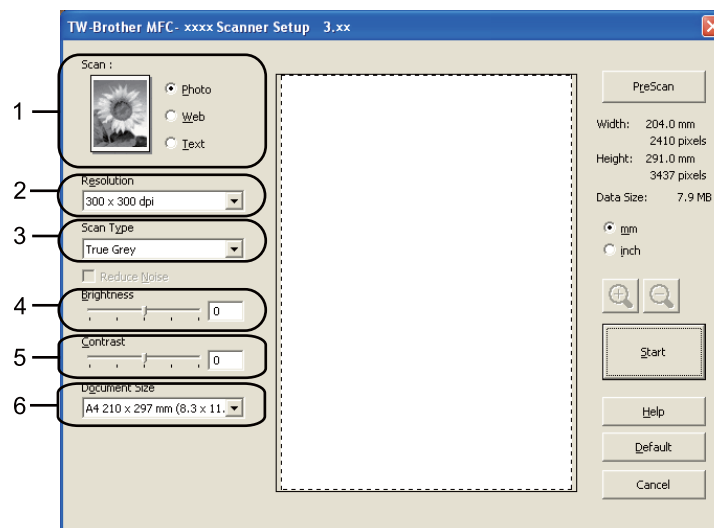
TW-Brother MFC- xxxx Scanner Setup 3.xx

1
2
3
4
5
6

Scan :
Photo
Web
Text

Resolution
300 x 300 dpi

Scan Type
True Grey

Reduce Noise

Brightness
0

Contrast
0

Document Size
A4 210 x 297 mm (8.3 x 11.

PreScan

Width: 204.0 mm
2410 pixels
Height: 291.0 mm
3437 pixels
Data Size: 7.9 MB

mm
inch

Start

Help
Default
Cancel